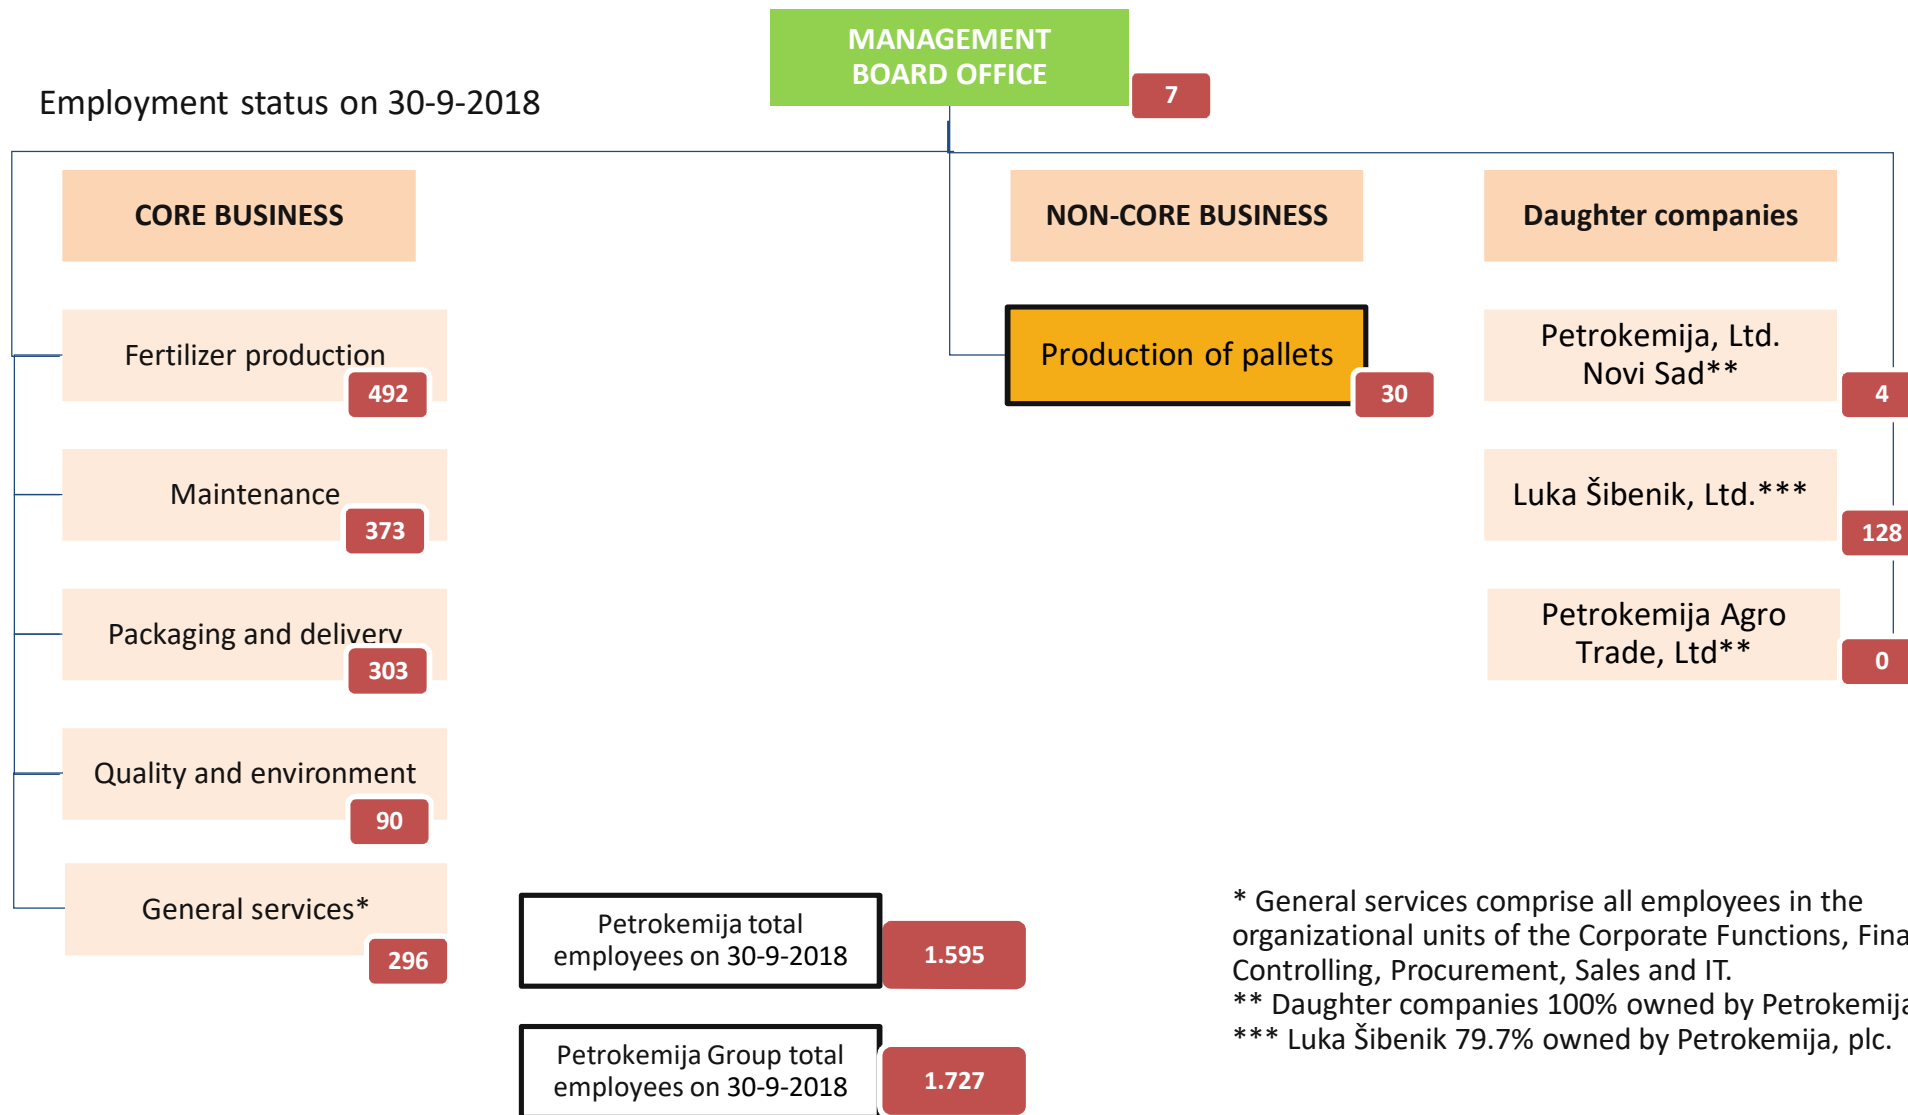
MANAGEMENT BOARD OFFICE

7

Employment status on 30-9-2018

CORE BUSINESS

NON-CORE BUSINESS

Daughter companies

Fertilizer production

492

Production of pallets

30

Petrokemija, Ltd. Novi Sad**

4

Maintenance

373

Luka Šibenik, Ltd.***

128

Packaging and delivery

303

Petrokemija Agro Trade, Ltd**

0

Quality and environment

90

General services*

296

Petrokemija total employees on 30-9-2018

1.595

Petrokemija Group total employees on 30-9-2018

1.727

* General services comprise all employees in the organizational units of the Corporate Functions, Fina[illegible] Controlling, Procurement, Sales and IT.
** Daughter companies 100% owned by Petrokemij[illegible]
*** Luka Šibenik 79.7% owned by Petrokemija, plc.